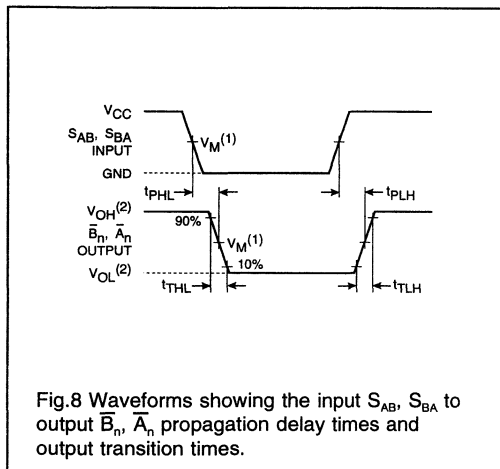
$V_{CC}$
$S_{AB}$, $S_{BA}$ INPUT
$V_M^{(1)}$
GND
$t_{PHL}$
$t_{PLH}$
$V_{OH}^{(2)}$
$\overline{B}_n$, $\overline{A}_n$ OUTPUT
90%
$V_M^{(1)}$
10%
$V_{OL}^{(2)}$
$t_{THL}$
$t_{TLH}$

Fig.8 Waveforms showing the input $S_{AB}$, $S_{BA}$ to output $\overline{B}_n$, $\overline{A}_n$ propagation delay times and output transition times.